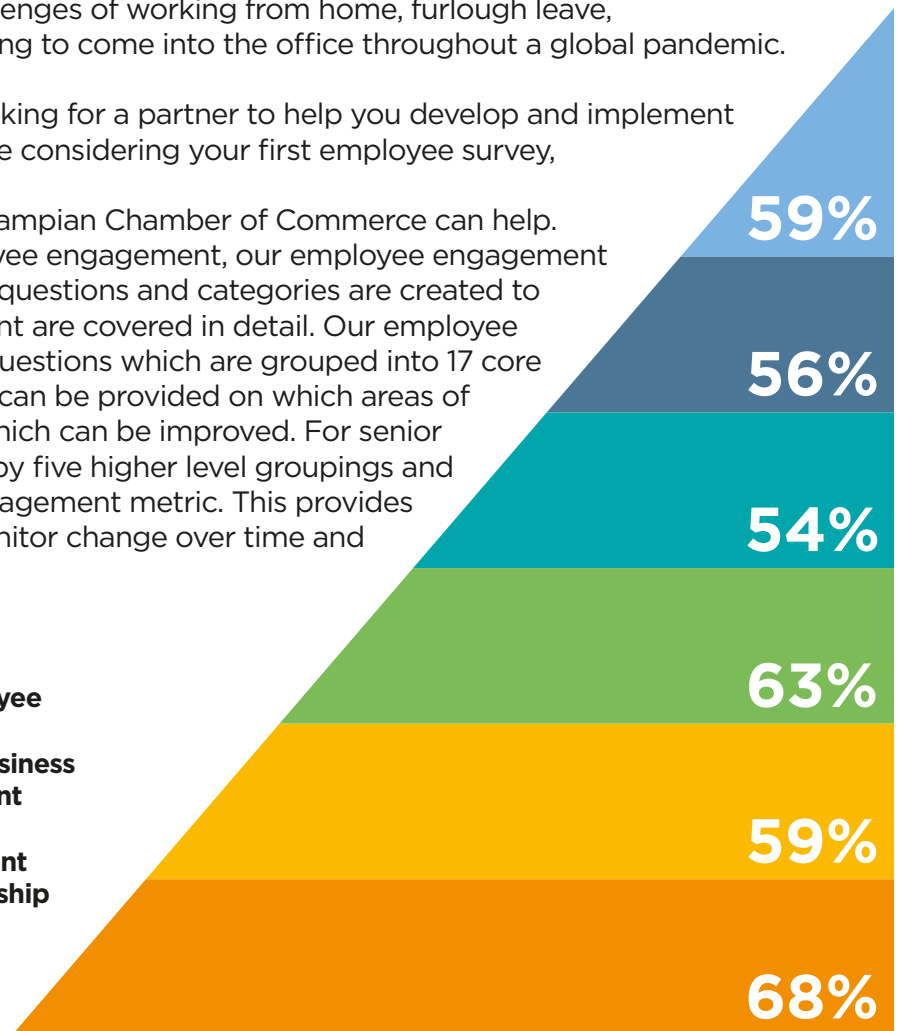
enges of working from home, furlough leave, ng to come into the office throughout a global pandemic.

king for a partner to help you develop and implement e considering your first employee survey,

ampian Chamber of Commerce can help. yee engagement, our employee engagement questions and categories are created to nt are covered in detail. Our employee uestions which are grouped into 17 core can be provided on which areas of hich can be improved. For senior by five higher level groupings and agement metric. This provides nitor change over time and

yee

siness nt

nt ship

59%

56%

54%

63%

59%

68%